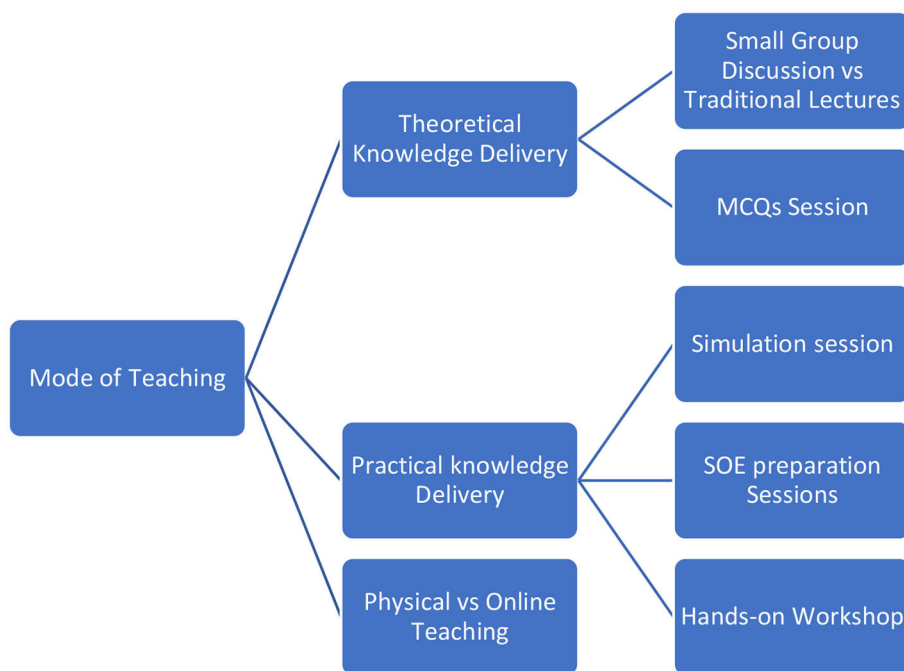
Mode of Teaching

Theoretical Knowledge Delivery

Small Group Discussion vs Traditional Lectures

MCQs Session

Practical knowledge Delivery

Simulation session

SOE preparation Sessions

Hands-on Workshop

Physical vs Online Teaching